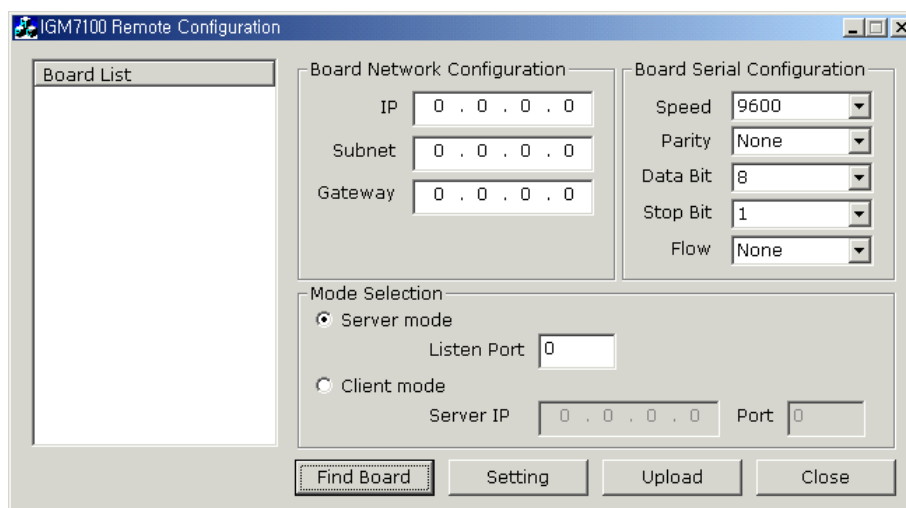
IGM7100 Remote Configuration

Board List

Board Network Configuration
IP 0 . 0 . 0 . 0
Subnet 0 . 0 . 0 . 0
Gateway 0 . 0 . 0 . 0

Board Serial Configuration
Speed 9600
Parity None
Data Bit 8
Stop Bit 1
Flow None

Mode Selection
Server mode
Listen Port 0
Client mode
Server IP 0 . 0 . 0 . 0 Port 0

Find Board Setting Upload Close